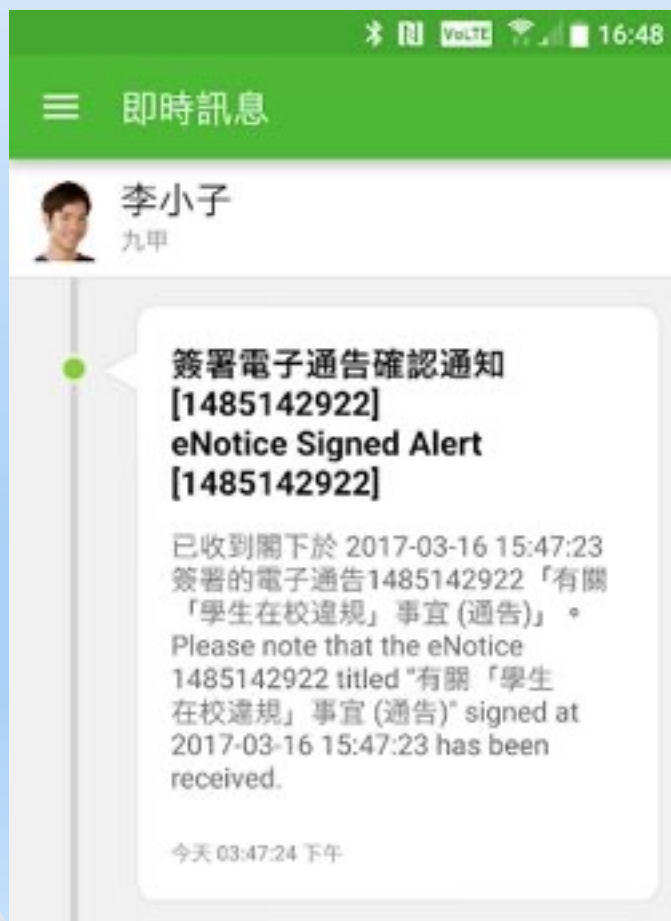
VoLTE 16:48

即時訊息

李小子
九甲

簽署電子通告確認通知 [1485142922]
eNotice Signed Alert [1485142922]

已收到閣下於 2017-03-16 15:47:23 簽署的電子通告1485142922「有關「學生在校違規」事宜 (通告)」。
Please note that the eNotice 1485142922 titled "有關「學生在校違規」事宜 (通告)" signed at 2017-03-16 15:47:23 has been received.

今天 03:47:24 下午